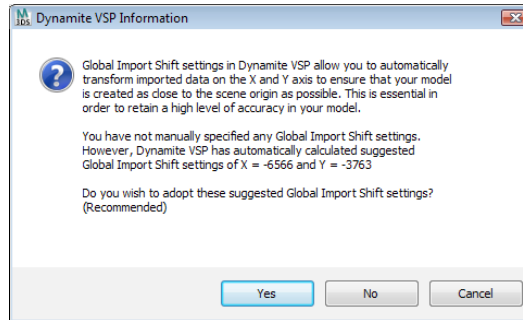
Dynamite VSP Information

Global Import Shift settings in Dynamite VSP allow you to automatically transform imported data on the X and Y axis to ensure that your model is created as close to the scene origin as possible. This is essential in order to retain a high level of accuracy in your model.

You have not manually specified any Global Import Shift settings. However, Dynamite VSP has automatically calculated suggested Global Import Shift settings of X = -6566 and Y = -3763

Do you wish to adopt these suggested Global Import Shift settings? (Recommended)

Yes
No
Cancel